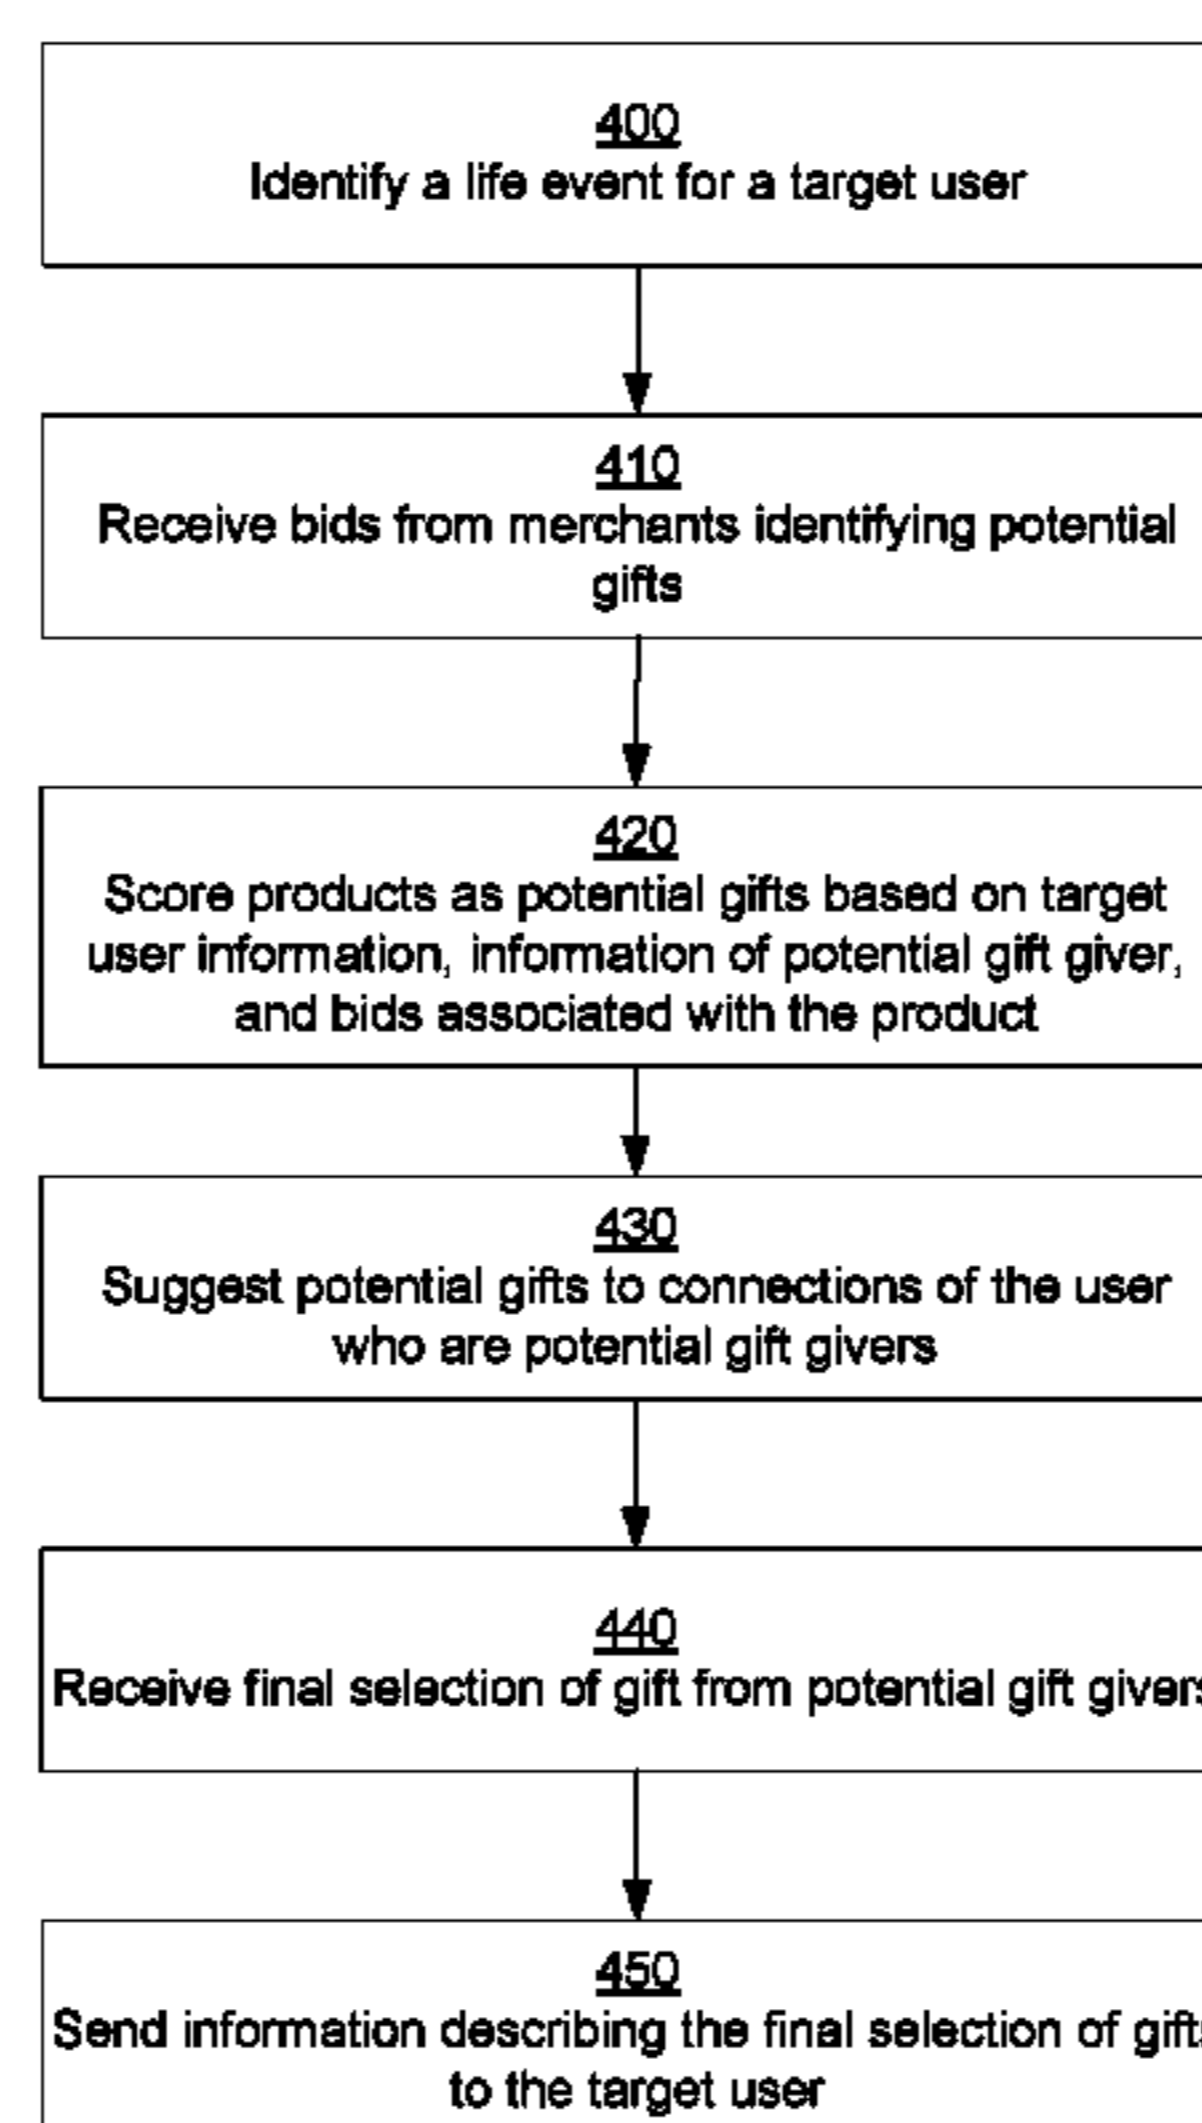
400
Identify a life event for a target user

410
Receive bids from merchants identifying potential gifts

420
Score products as potential gifts based on target user information, information of potential gift giver, and bids associated with the product

430
Suggest potential gifts to connections of the user who are potential gift givers

440
Receive final selection of gift from potential gift giver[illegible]

450
Send information describing the final selection of gift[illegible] to the target user